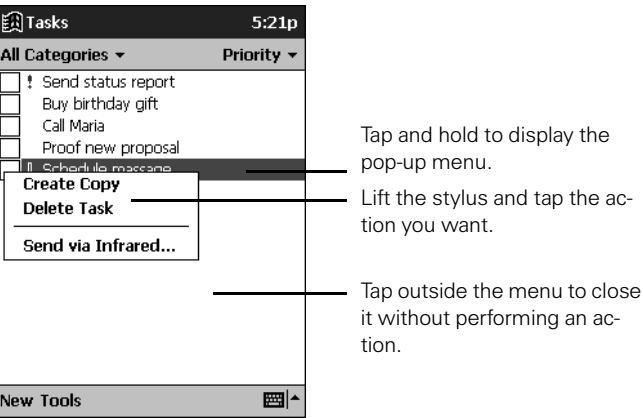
Tasks 5:21p

All Categories ▾ Priority ▾

! Send status report

Buy birthday gift

Call Maria

Proof new proposal

Schedule massage

Create Copy

Delete Task

Send via Infrared...

New Tools

Tap and hold to display the pop-up menu.

Lift the stylus and tap the action you want.

Tap outside the menu to close it without performing an action.